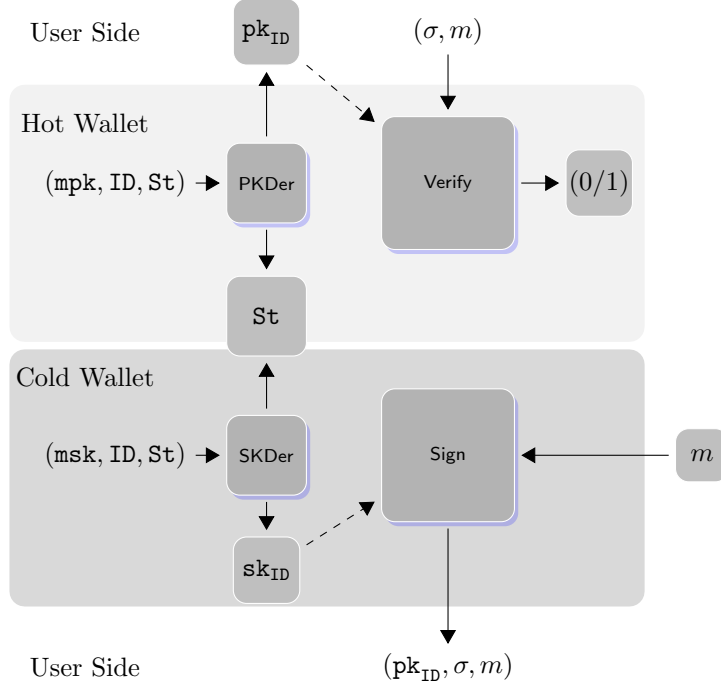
User Side

$\mathtt{pk}_{\mathtt{ID}}$

$(\sigma, m)$

Hot Wallet

$(\mathtt{mpk}, \mathtt{ID}, \mathtt{St})$

PKDer

Verify

$(0/1)$

St

Cold Wallet

$(\mathtt{msk}, \mathtt{ID}, \mathtt{St})$

SKDer

Sign

$m$

$\mathtt{sk}_{\mathtt{ID}}$

User Side

$(\mathtt{pk}_{\mathtt{ID}}, \sigma, m)$